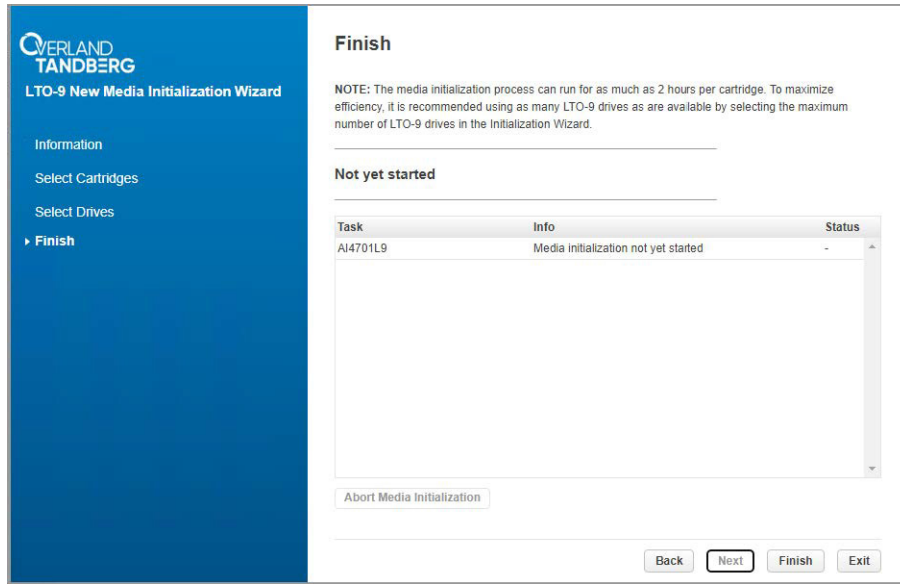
OVERLAND TANDBERG

LTO-9 New Media Initialization Wizard

Information

Select Cartridges

Select Drives

Finish

Finish

NOTE: The media initialization process can run for as much as 2 hours per cartridge. To maximize efficiency, it is recommended using as many LTO-9 drives as are available by selecting the maximum number of LTO-9 drives in the Initialization Wizard.

Not yet started

| Task | Info | Status |
|---|---|---|
| AI4701L9 | Media initialization not yet started | - |

Abort Media Initialization

Back Next Finish Exit